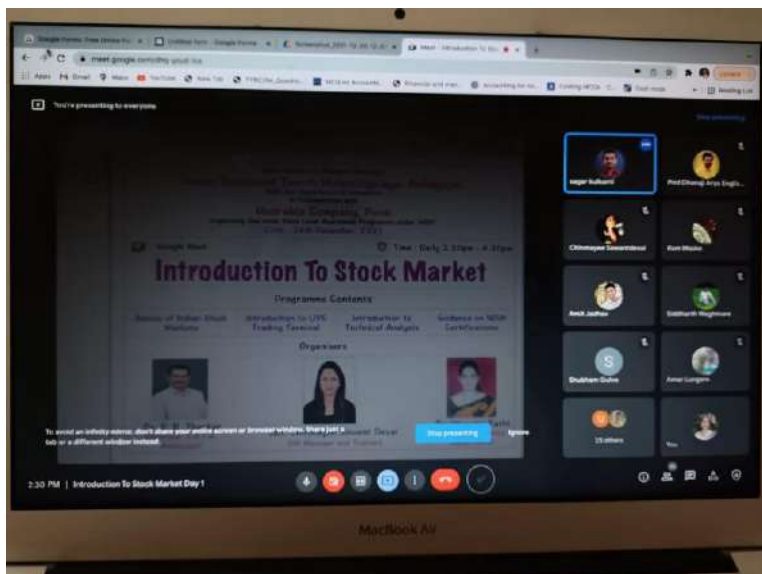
meet.google.com/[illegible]

You're presenting to everyone

Introduction To Stock Market

Programme Contents

Basics of Indian Stock Markets

Introduction to UTS Trading Terminal

Introduction to Technical Analysis

Guidance on NISM Certifications

Organisers

Time : Daily 2:30pm - 4:30pm

sagar kulkarni

Prof.Dhanaji Arjun Engle

Chinmayee Sawantdesai

Ravi Mane

Amit Jadhav

Siddharth Waghmare

Shubham Dalvi

Amar Lungare

15 others

You

To avoid an infinity mirror, don't share your entire screen or browser window. Share just a tab or a different window instead.

Stop presenting

Ignore

2:30 PM | Introduction To Stock Market Day 1

MacBook Air